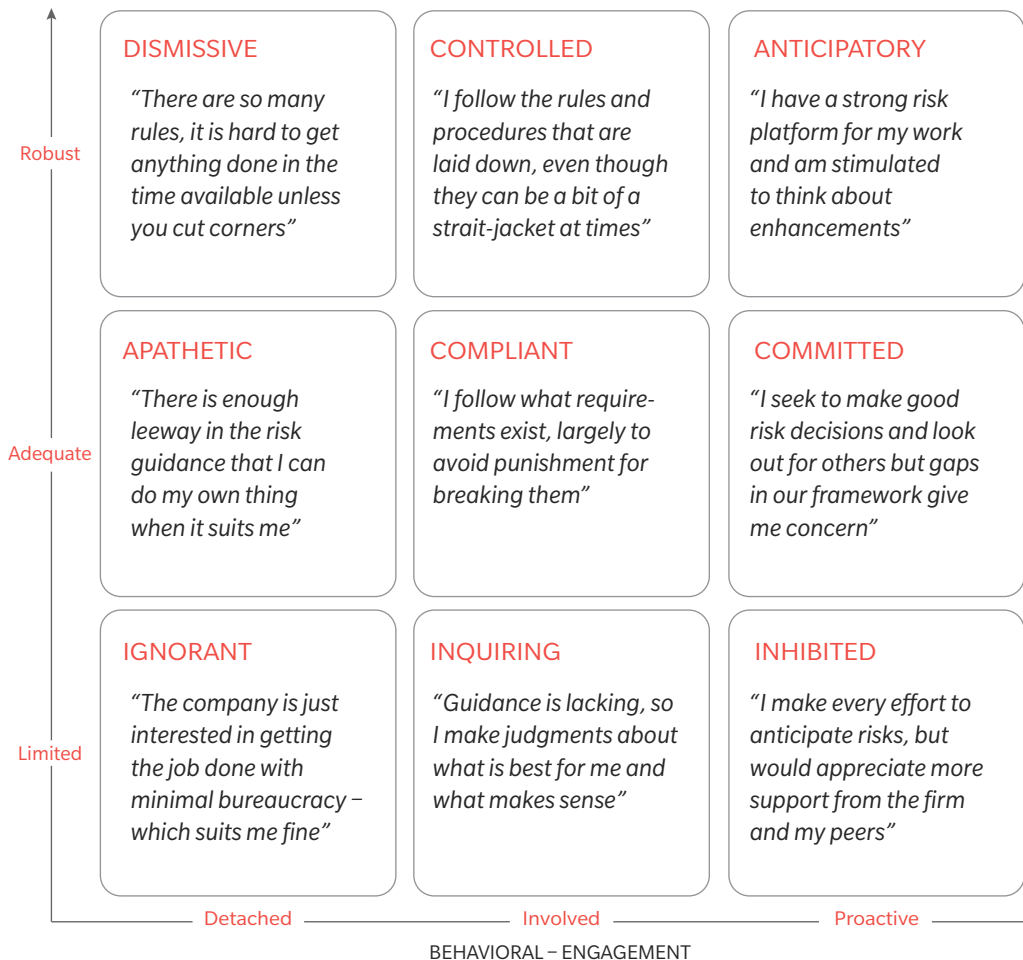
Robust

DISMISSIVE

"There are so many rules, it is hard to get anything done in the time available unless you cut corners"

CONTROLLED

"I follow the rules and procedures that are laid down, even though they can be a bit of a strait-jacket at times"

ANTICIPATORY

"I have a strong risk platform for my work and am stimulated to think about enhancements"

Adequate

APATHETIC

"There is enough leeway in the risk guidance that I can do my own thing when it suits me"

COMPLIANT

"I follow what requirements exist, largely to avoid punishment for breaking them"

COMMITTED

"I seek to make good risk decisions and look out for others but gaps in our framework give me concern"

Limited

IGNORANT

"The company is just interested in getting the job done with minimal bureaucracy – which suits me fine"

INQUIRING

"Guidance is lacking, so I make judgments about what is best for me and what makes sense"

INHIBITED

"I make every effort to anticipate risks, but would appreciate more support from the firm and my peers"

Detached

Involved

Proactive

BEHAVIORAL – ENGAGEMENT